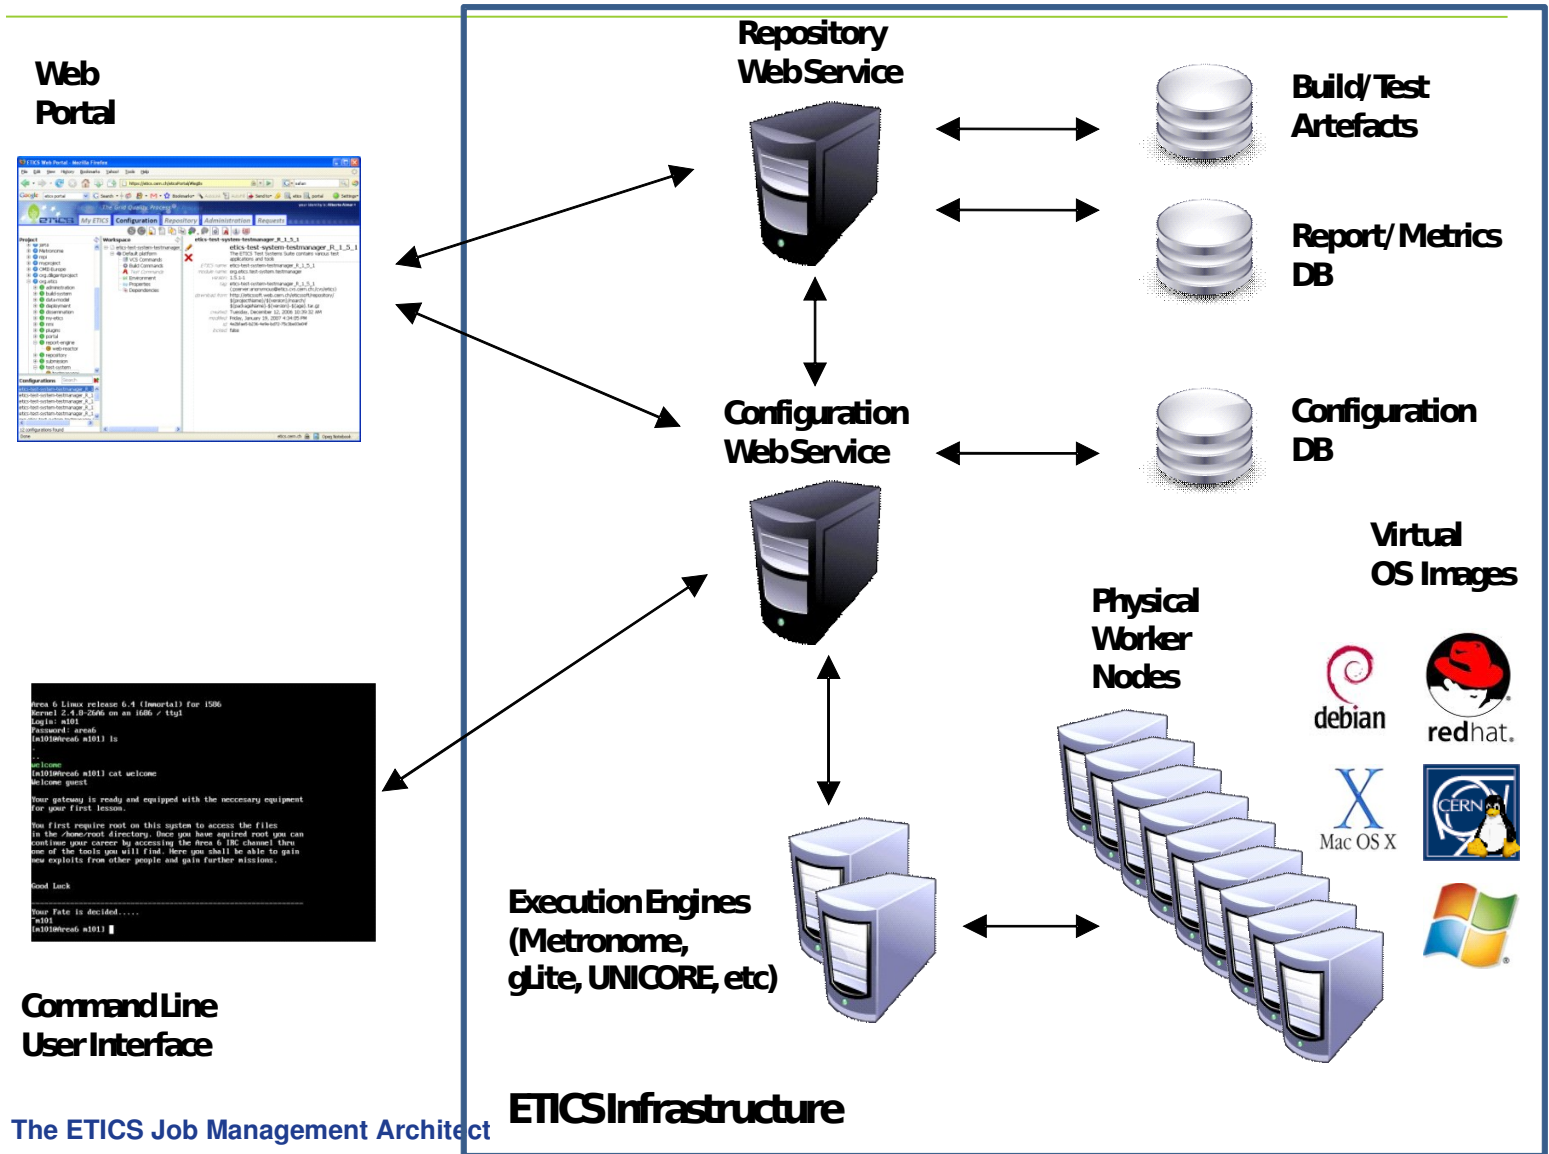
Web Portal

Repository Web Service

Build/Test Artefacts

Report/Metrics DB

Configuration Web Service

Configuration DB

Virtual OS Images

Physical Worker Nodes

debian

redhat.

Mac OS X

CERN

Area 6 Linux release 6.4 (Immortal) for i586
Kernel 2.4.0-26a6 on an i686 / tty1
Login: m101
Password: area6
[m101@area6 m101] ls

welcome
[m101@area6 m101] cat welcome
Welcome guest

Your gateway is ready and equipped with the neccesary equipment for your first lesson.

You first require root on this system to access the files in the /home/root directory. Once you have aquired root you can continue your career by accessing the Area 6 IRC channel thru one of the tools you will find. Here you shall be able to gain new exploits from other people and gain further missions.

Good Luck

Your fate is decided.....
~m101
[m101@area6 m101]

Execution Engines (Metronome, gLite, UNICORE, etc)

Command Line User Interface

ETICS Infrastructure

The ETICS Job Management Architect